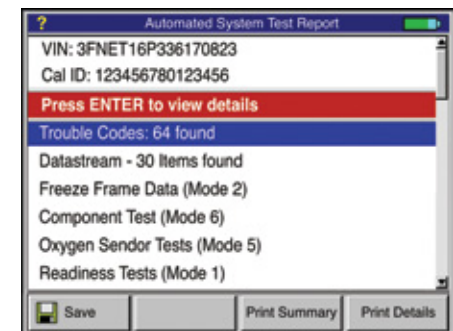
?
Automated System Test Report

VIN: 3FNET16P336170823
Cal ID: 123456780123456
Press ENTER to view details
Trouble Codes: 64 found
Datastream - 30 Items found
Freeze Frame Data (Mode 2)
Component Test (Mode 6)
Oxygen Sendor Tests (Mode 5)
Readiness Tests (Mode 1)

Save
Print Summary
Print Details